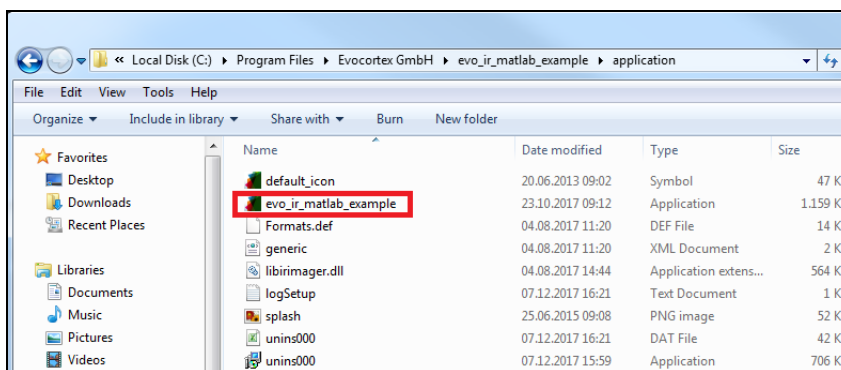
« Local Disk (C:) ▸ Program Files ▸ Evocortex GmbH ▸ evo_ir_matlab_example ▸ application

File Edit View Tools Help

Organize ▾ Include in library ▾ Share with ▾ Burn New folder

Favorites
Desktop
Downloads
Recent Places

Libraries
Documents
Music
Pictures
Videos

| Name | Date modified | Type | Size |
|---|---|---|---|
| default_icon | 20.06.2013 09:02 | Symbol | 47 K |
| evo_ir_matlab_example | 23.10.2017 09:12 | Application | 1.159 K |
| Formats.def | 04.08.2017 11:20 | DEF File | 14 K |
| generic | 04.08.2017 11:20 | XML Document | 2 K |
| libirimager.dll | 04.08.2017 14:44 | Application extens... | 564 K |
| logSetup | 07.12.2017 16:21 | Text Document | 1 K |
| splash | 25.06.2015 09:08 | PNG image | 52 K |
| unins000 | 07.12.2017 16:21 | DAT File | 42 K |
| unins000 | 07.12.2017 15:59 | Application | 706 K |